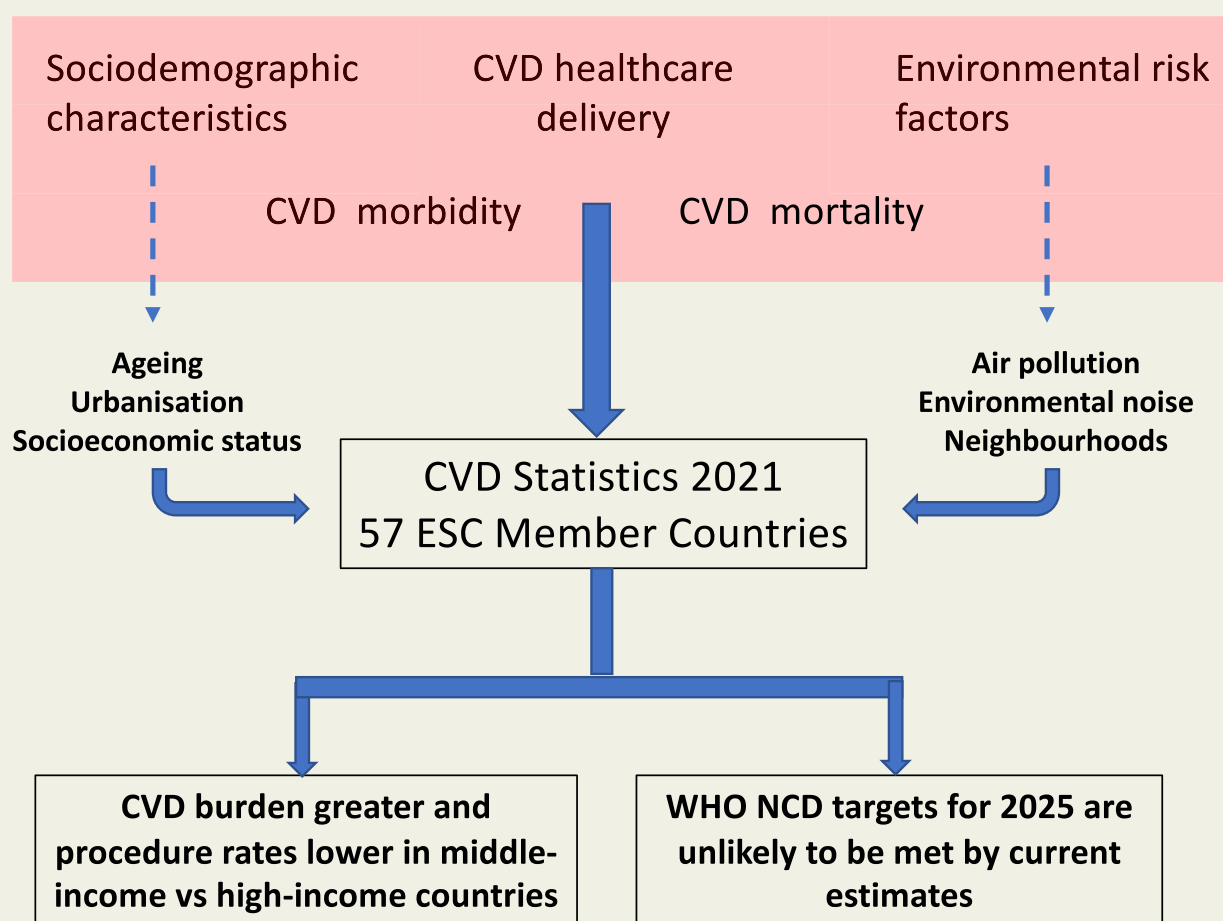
Sociodemographic characteristics

CVD healthcare delivery

Environmental risk factors

CVD morbidity

CVD mortality

Ageing
Urbanisation
Socioeconomic status

Air pollution
Environmental noise
Neighbourhoods

CVD Statistics 2021
57 ESC Member Countries

CVD burden greater and procedure rates lower in middle-income vs high-income countries

WHO NCD targets for 2025 are unlikely to be met by current estimates